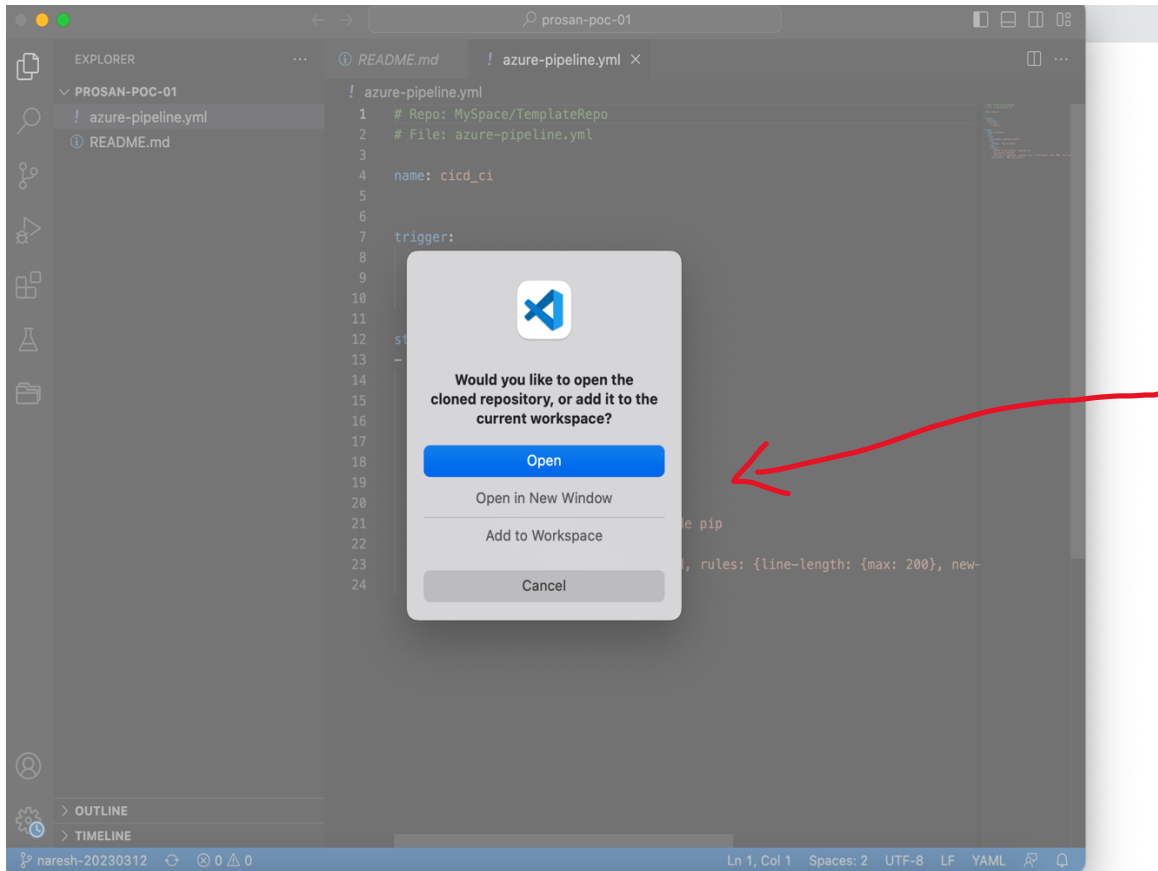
prosan-poc-01

EXPLORER ...

PROSAN-POC-01
! azure-pipeline.yml
README.md

README.md
! azure-pipeline.yml

! azure-pipeline.yml

1 # Repo: MySpace/TemplateRepo
2 # File: azure-pipeline.yml
3
4 name: cicd_ci
5
6
7 trigger:
8
9
10
11
12 st
13 -
14
15
16
17
18
19
20
21 e pip
22
23 , rules: {line-length: {max: 200}, new-
24

Would you like to open the cloned repository, or add it to the current workspace?

Open

Open in New Window

Add to Workspace

Cancel

OUTLINE
TIMELINE

naresh-20230312 ⊗ 0 ⚠ 0 Ln 1, Col 1 Spaces: 2 UTF-8 LF YAML